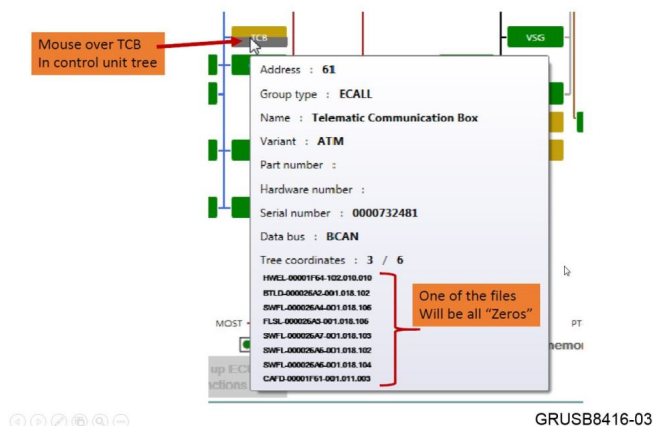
Mouse over TCB
In control unit tree

TCB

VSG

Address : 61

Group type : ECALL

Name : Telematic Communication Box

Variant : ATM

Part number :

Hardware number :

Serial number : 0000732481

Data bus : BCAN

Tree coordinates : 3 / 6

HWEL-00001F64-102.010.010
BTLD-000026A2-001.018.102
SWFL-000026A4-001.018.106
FLSL-000026A3-001.018.106
SWFL-000026A7-001.018.103
SWFL-000026A6-001.018.102
SWFL-000026A6-001.018.104
CAFD-00001F61-001.011.003

One of the files
Will be all "Zeros"

MOST

PT

up ECU
nctions

nemo

GRUSB8416-03